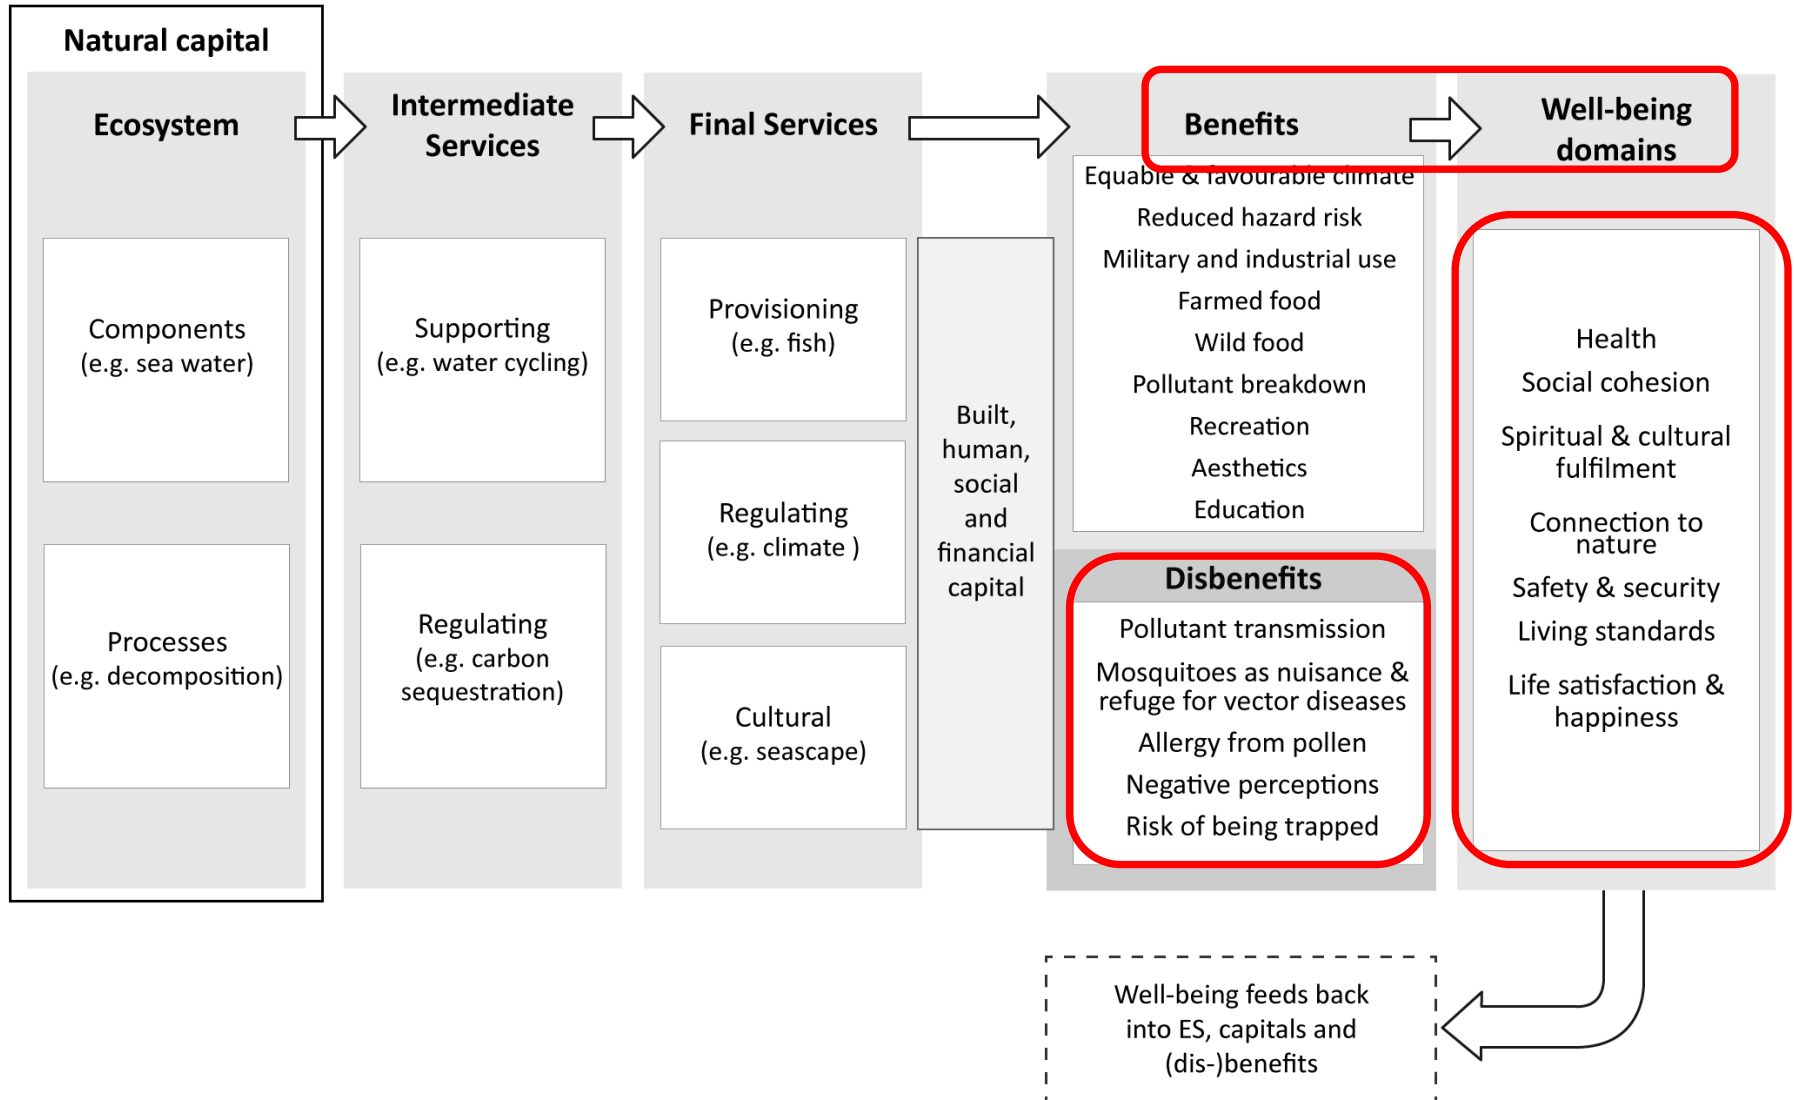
Natural capital

Ecosystem

Components
(e.g. sea water)

Processes
(e.g. decomposition)

Intermediate Services

Supporting
(e.g. water cycling)

Regulating
(e.g. carbon sequestration)

Final Services

Provisioning
(e.g. fish)

Regulating
(e.g. climate )

Cultural
(e.g. seascape)

Built, human, social and financial capital

Benefits

Equable & favourable climate
Reduced hazard risk
Military and industrial use
Farmed food
Wild food
Pollutant breakdown
Recreation
Aesthetics
Education

Disbenefits

Pollutant transmission
Mosquitoes as nuisance & refuge for vector diseases
Allergy from pollen
Negative perceptions
Risk of being trapped

Well-being domains

Health
Social cohesion
Spiritual & cultural fulfilment
Connection to nature
Safety & security
Living standards
Life satisfaction & happiness

Well-being feeds back into ES, capitals and (dis-)benefits